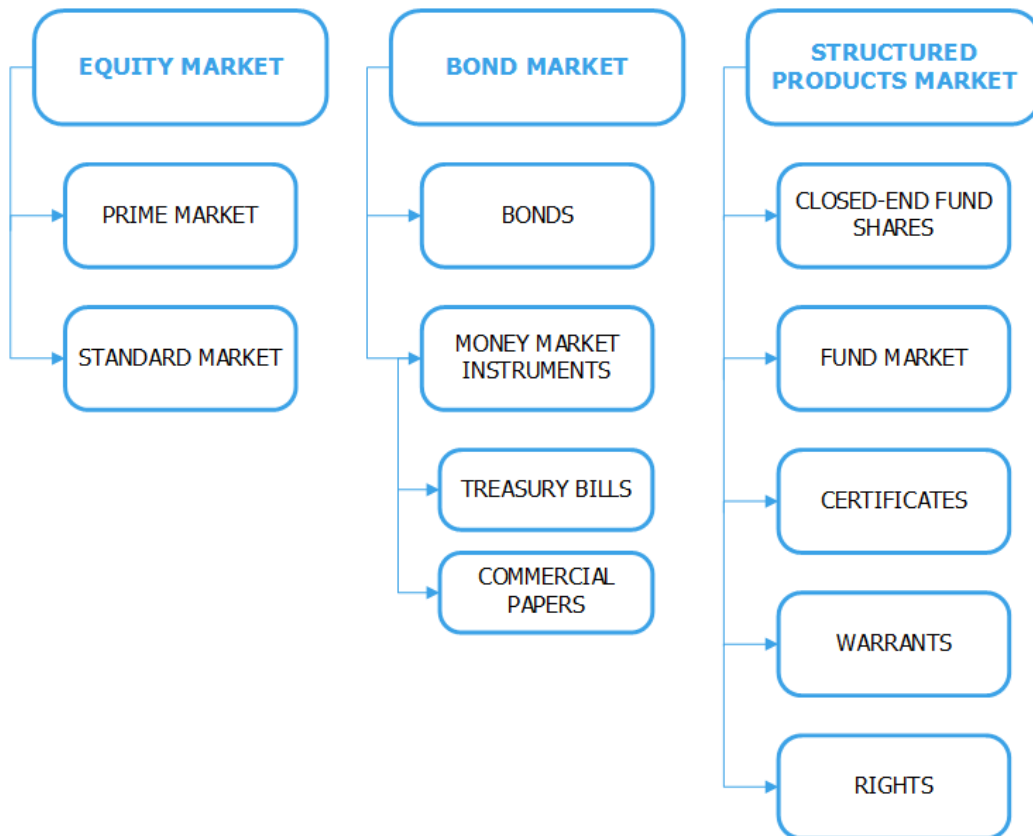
EQUITY MARKET

PRIME MARKET

STANDARD MARKET

BOND MARKET

BONDS

MONEY MARKET INSTRUMENTS

TREASURY BILLS

COMMERCIAL PAPERS

STRUCTURED PRODUCTS MARKET

CLOSED-END FUND SHARES

FUND MARKET

CERTIFICATES

WARRANTS

RIGHTS